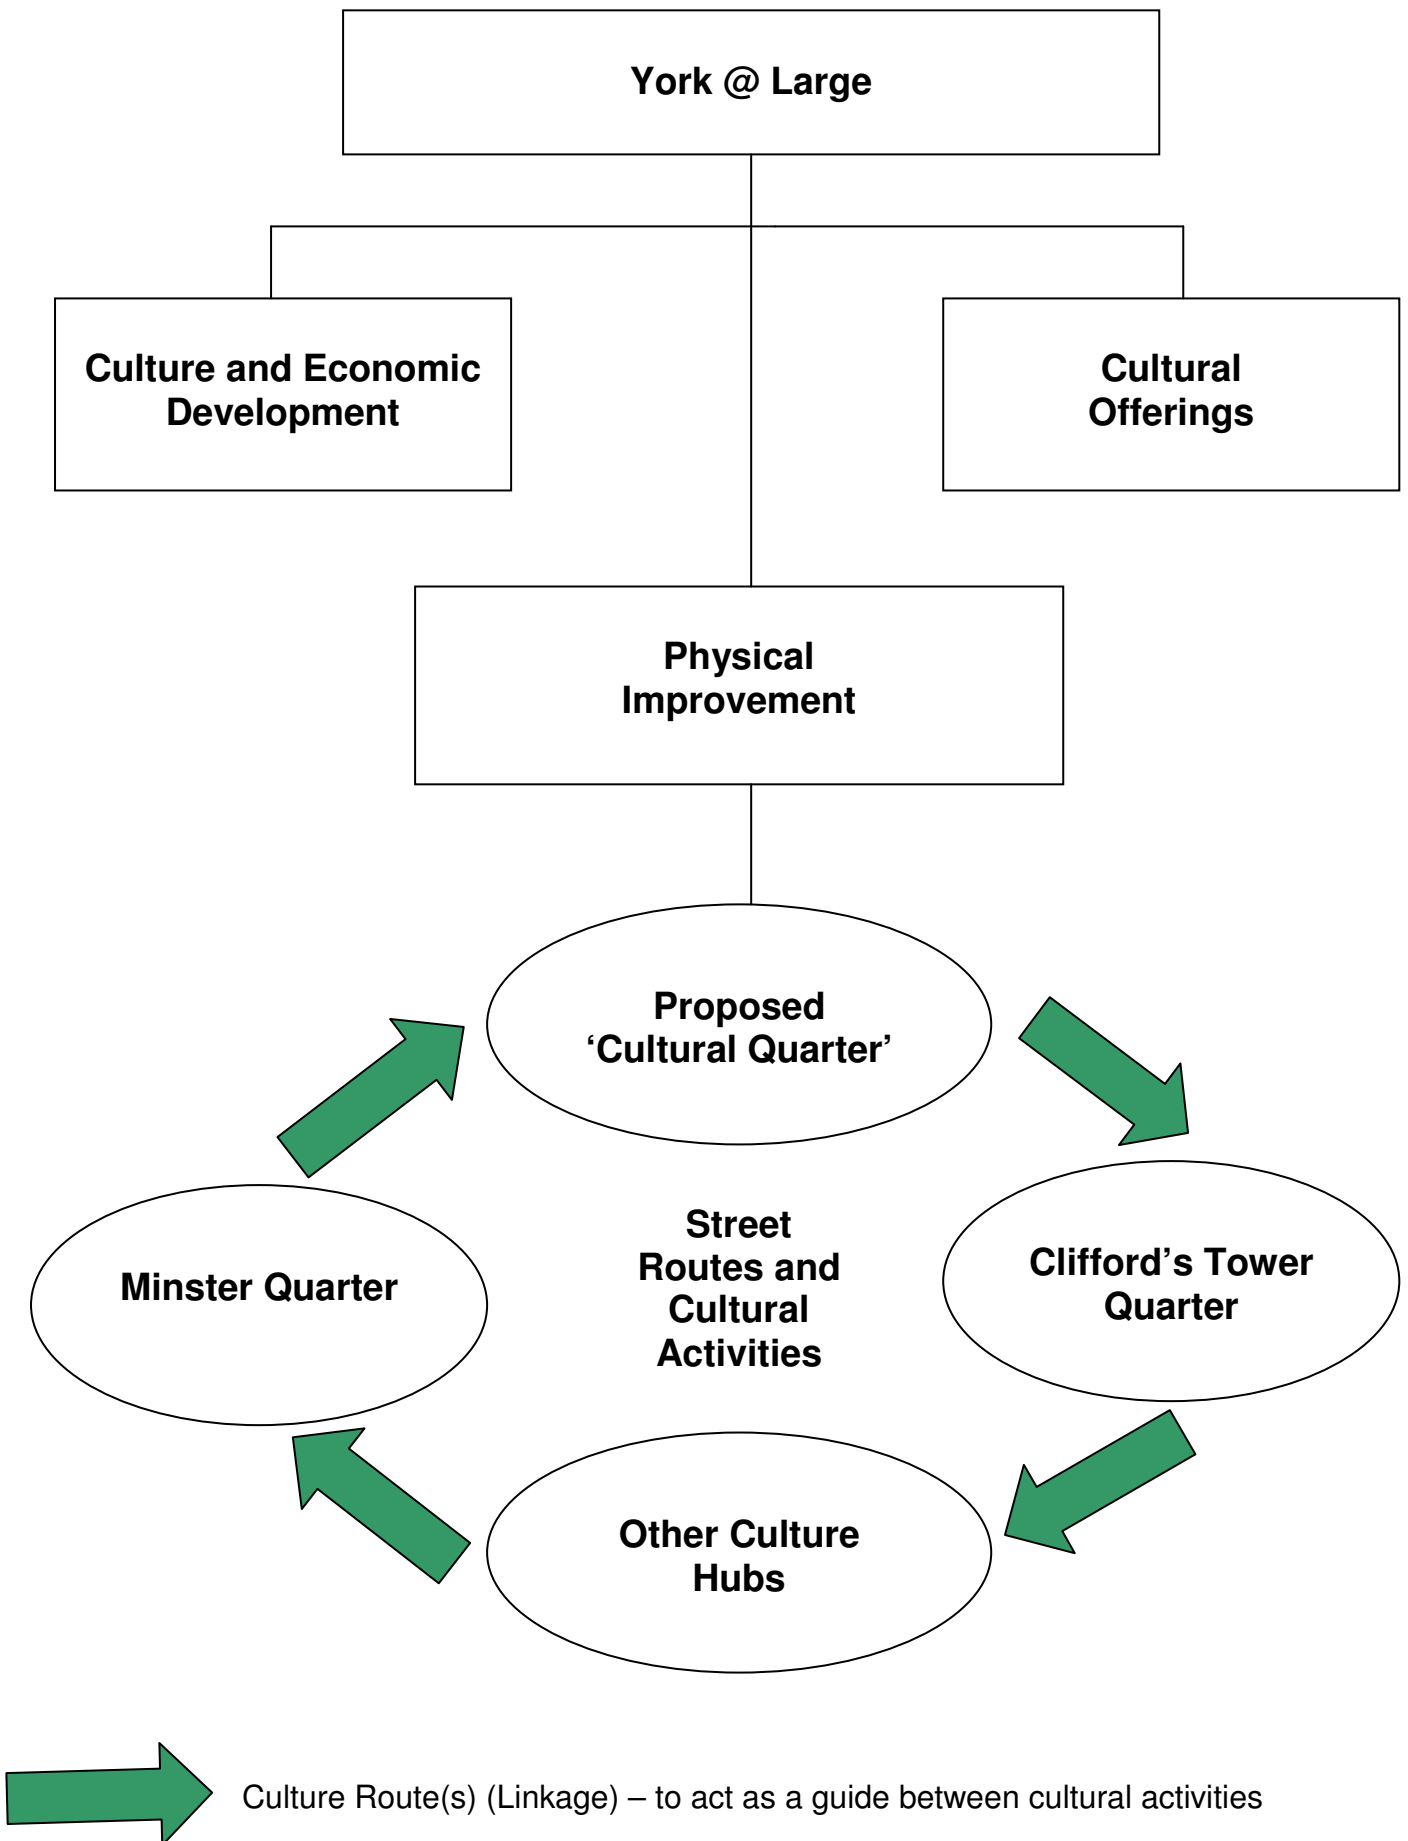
York @ Large

Culture and Economic Development

Cultural Offerings

Physical Improvement

Proposed ‘Cultural Quarter’

Minster Quarter

Street Routes and Cultural Activities

Clifford’s Tower Quarter

Other Culture Hubs

Culture Route(s) (Linkage) – to act as a guide between cultural activities